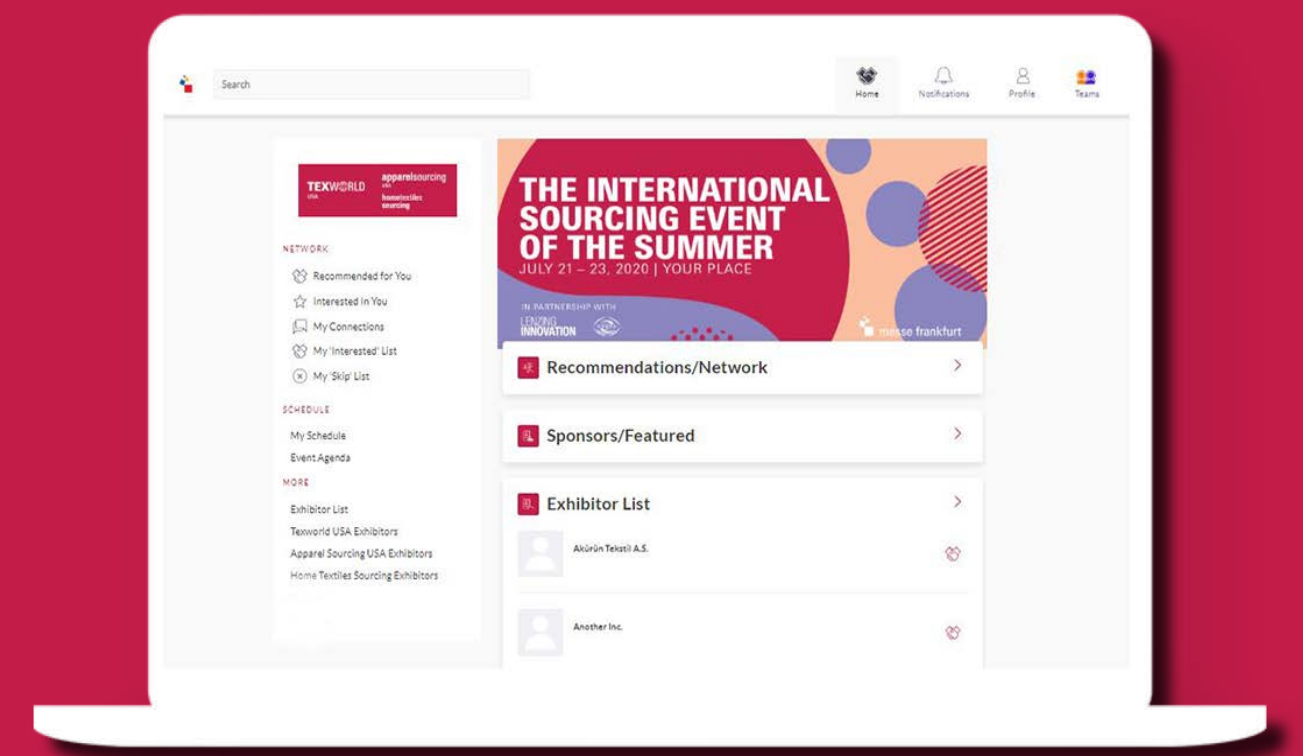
Search

Home Notifications Profile Teams

TEXWORLD USA apparelsourcing usa hometextiles sourcing

NETWORK
Recommended for You
Interested In You
My Connections
My 'Interested' List
My 'Skip' List

SCHEDULE
My Schedule
Event Agenda

MORE
Exhibitor List
Texworld USA Exhibitors
Apparel Sourcing USA Exhibitors
Home Textiles Sourcing Exhibitors

THE INTERNATIONAL SOURCING EVENT OF THE SUMMER
JULY 21 – 23, 2020 | YOUR PLACE

IN PARTNERSHIP WITH
LENZING INNOVATION

messe frankfurt

Recommendations/Network

Sponsors/Featured

Exhibitor List

Akürün Tekstil A.S.

Another Inc.